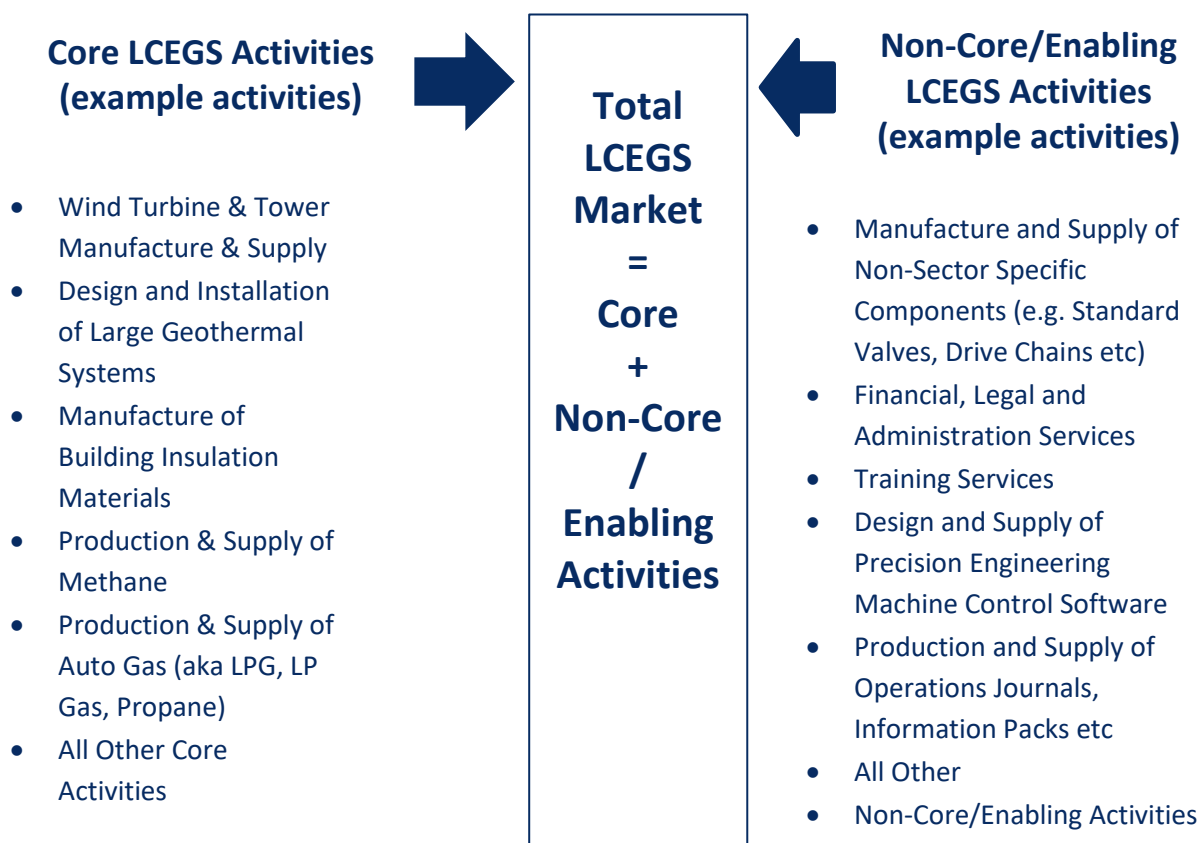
Core LCEGS Activities (example activities)

- Wind Turbine & Tower Manufacture & Supply
- Design and Installation of Large Geothermal Systems
- Manufacture of Building Insulation Materials
- Production & Supply of Methane
- Production & Supply of Auto Gas (aka LPG, LP Gas, Propane)
- All Other Core Activities

Total LCEGS Market = Core + Non-Core / Enabling Activities

Non-Core/Enabling LCEGS Activities (example activities)

- Manufacture and Supply of Non-Sector Specific Components (e.g. Standard Valves, Drive Chains etc)
- Financial, Legal and Administration Services
- Training Services
- Design and Supply of Precision Engineering Machine Control Software
- Production and Supply of Operations Journals, Information Packs etc
- All Other
- Non-Core/Enabling Activities